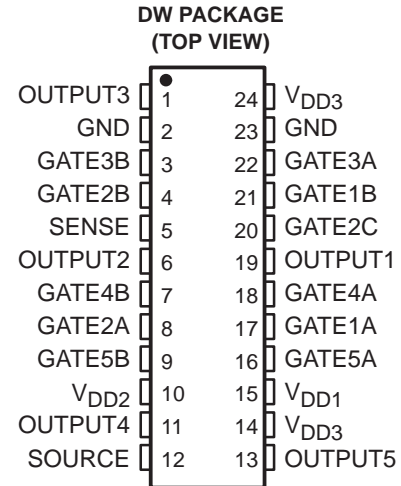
DW PACKAGE
(TOP VIEW)

| | | | |
|---|---|---|---|
| OUTPUT3 | 1 | 24 | $V_{DD3}$ |
| GND | 2 | 23 | GND |
| GATE3B | 3 | 22 | GATE3A |
| GATE2B | 4 | 21 | GATE1B |
| SENSE | 5 | 20 | GATE2C |
| OUTPUT2 | 6 | 19 | OUTPUT1 |
| GATE4B | 7 | 18 | GATE4A |
| GATE2A | 8 | 17 | GATE1A |
| GATE5B | 9 | 16 | GATE5A |
| $V_{DD2}$ | 10 | 15 | $V_{DD1}$ |
| OUTPUT4 | 11 | 14 | $V_{DD3}$ |
| SOURCE | 12 | 13 | OUTPUT5 |